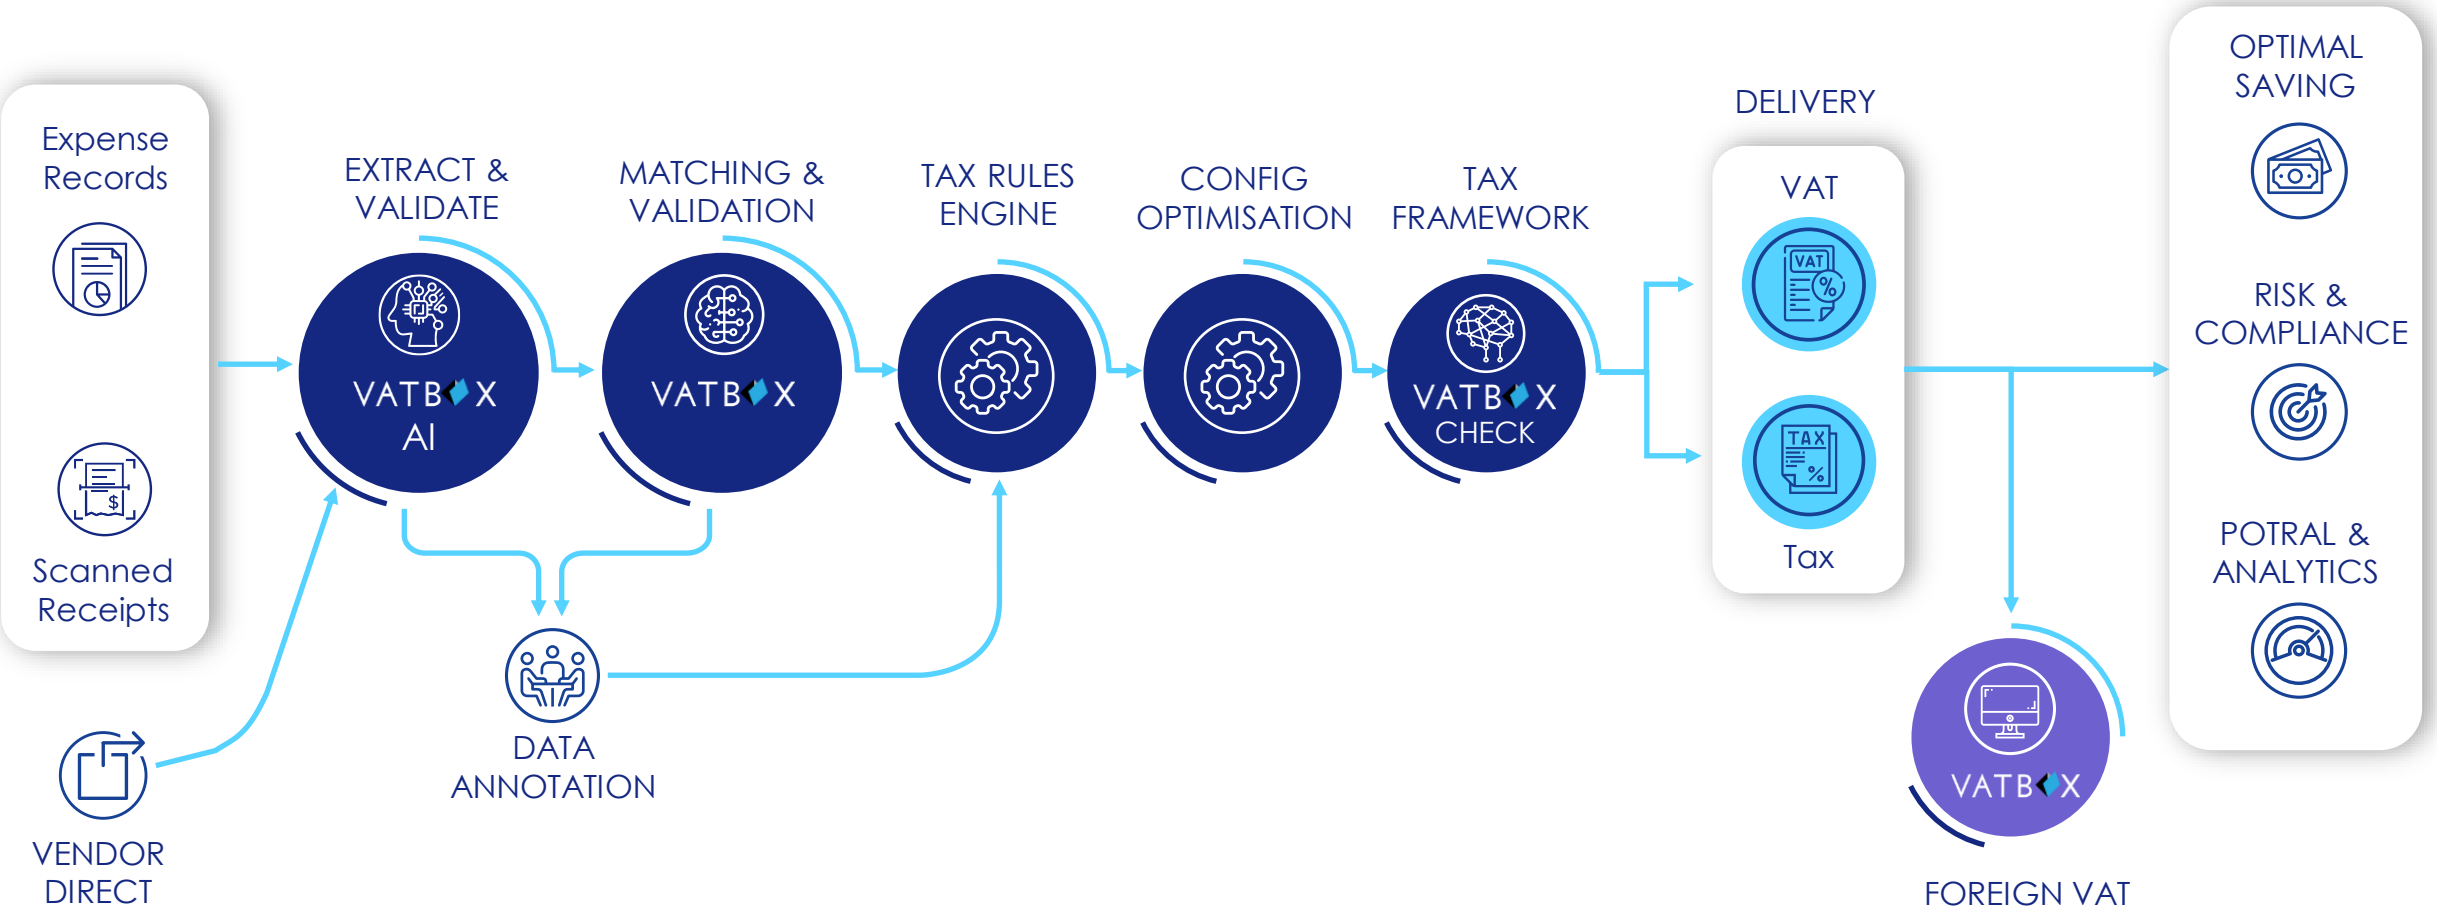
Expense Records

Scanned Receipts

VENDOR DIRECT

EXTRACT & VALIDATE

VATBOX AI

MATCHING & VALIDATION

VATBOX

TAX RULES ENGINE

CONFIG OPTIMISATION

TAX FRAMEWORK

VATBOX CHECK

DATA ANNOTATION

DELIVERY

VAT

VAT

TAX

Tax

VATBOX

FOREIGN VAT

OPTIMAL SAVING

RISK & COMPLIANCE

POTRAL & ANALYTICS